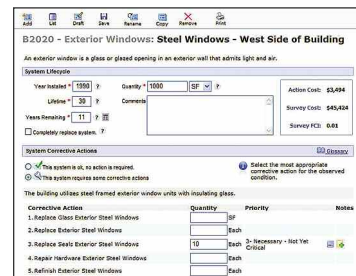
Add List Draft Save Rename Copy Remove Print

B2020 - Exterior Windows: Steel Windows - West Side of Building

An exterior window is a glass or glazed opening in an exterior wall that admits light and air.

System Lifecycle

Year Installed * 1990 ?
Quantity * 1090 SF ?
Lifetime * 30 ?
Comments
Years Remaining * 11 ?
Completely replace system. ?

Action Cost: $3,494
Survey Cost: $45,424
Survey FCI: 0.01

System Corrective Actions
Glossary

This system is ok, no action is required.
This system requires some corrective actions

Select the most appropriate corrective action for the observed condition.

The building utilizes steel framed exterior window units with insulating glass.

| Corrective Action | Quantity | | Priority | Notes |
|---|---|---|---|---|
| 1. Replace Glass Exterior Steel Windows | | SF | | |
| 2. Replace Exterior Steel Windows | | Each | | |
| 3. Replace Seals Exterior Steel Windows | 10 | Each | 3- Necessary - Not Yet Critical | |
| 4. Repair Hardware Exterior Steel Windows | | Each | | |
| 5. Refinish Exterior Steel Windows | | Each | | |